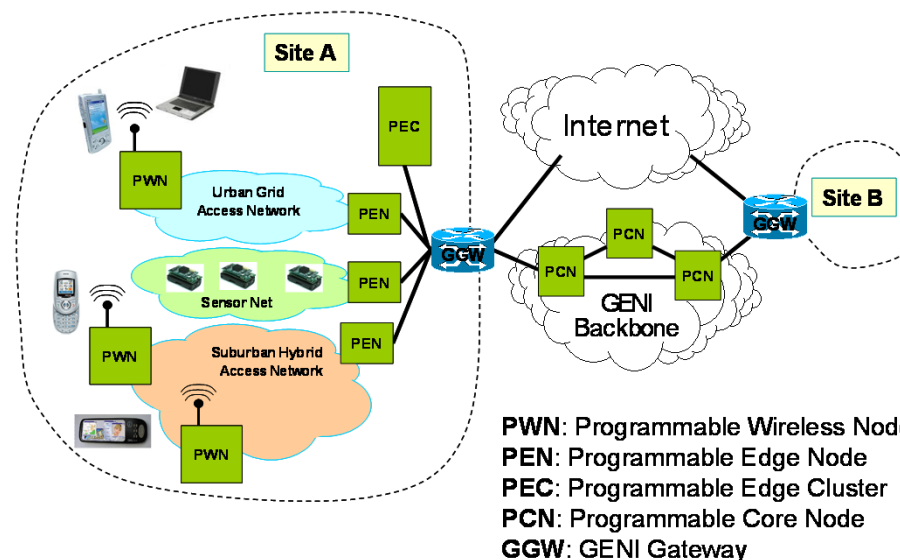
Site A

PEC

Internet

PWN

Urban Grid Access Network

PEN

Site B

GGW

PCN

GGW

PCN

PCN

PEN

Sensor Net

GENI Backbone

PWN

Suburban Hybrid Access Network

PEN

PWN

**PWN**: Programmable Wireless Nod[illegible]
**PEN**: Programmable Edge Node
**PEC**: Programmable Edge Cluster
**PCN**: Programmable Core Node
**GGW**: GENI Gateway